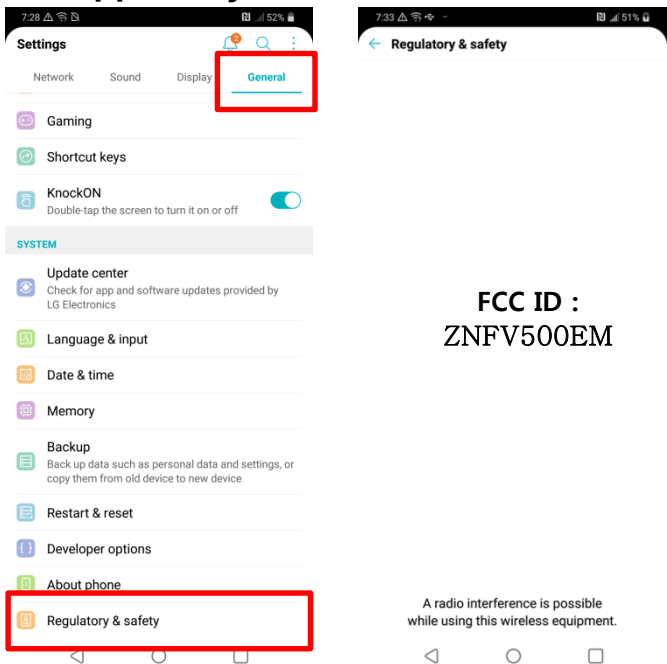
7:28 52%

Settings

2

Network Sound Display General

Gaming

Shortcut keys

KnockON
Double-tap the screen to turn it on or off

SYSTEM

Update center
Check for app and software updates provided by LG Electronics

Language & input

Date & time

Memory

Backup
Back up data such as personal data and settings, or copy them from old device to new device

Restart & reset

Developer options

About phone

Regulatory & safety

7:33 51%

Regulatory & safety

FCC ID :
ZNFV500EM

A radio interference is possible while using this wireless equipment.